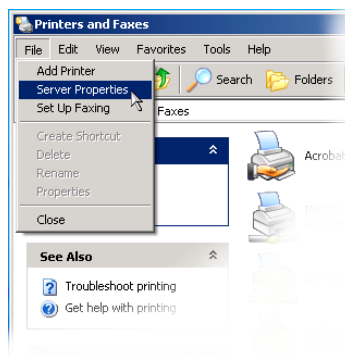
Printers and Faxes

File Edit View Favorites Tools Help

Add Printer
Server Properties
Set Up Faxing

Create Shortcut
Delete
Rename
Properties

Close

Search Folders

Faxes

Acrobat

See Also

Troubleshoot printing
Get help with printing